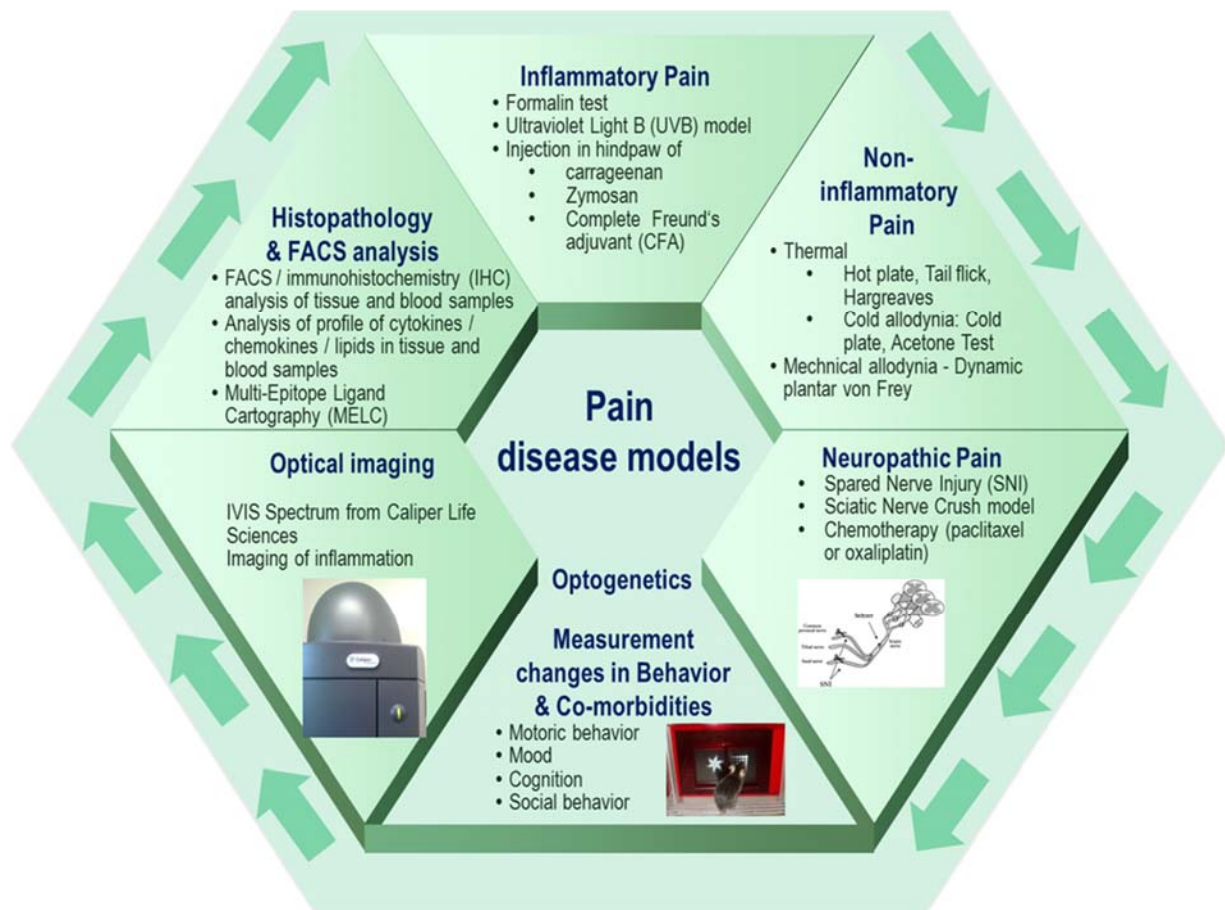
Inflammatory Pain
• Formalin test
• Ultraviolet Light B (UVB) model
• Injection in hindpaw of
• carrageenan
• Zymosan
• Complete Freund's adjuvant (CFA)

Non-inflammatory Pain
• Thermal
• Hot plate, Tail flick, Hargreaves
• Cold allodynia: Cold plate, Acetone Test
• Mechnical allodynia - Dynamic plantar von Frey

Histopathology & FACS analysis
• FACS / immunohistochemistry (IHC) analysis of tissue and blood samples
• Analysis of profile of cytokines / chemokines / lipids in tissue and blood samples
• Multi-Epitope Ligand Cartography (MELC)

Pain disease models

Optical imaging
IVIS Spectrum from Caliper Life Sciences
Imaging of inflammation

Neuropathic Pain
• Spared Nerve Injury (SNI)
• Sciatic Nerve Crush model
• Chemotherapy (paclitaxel or oxaliplatin)

Optogenetics

Measurement changes in Behavior & Co-morbidities
• Motoric behavior
• Mood
• Cognition
• Social behavior